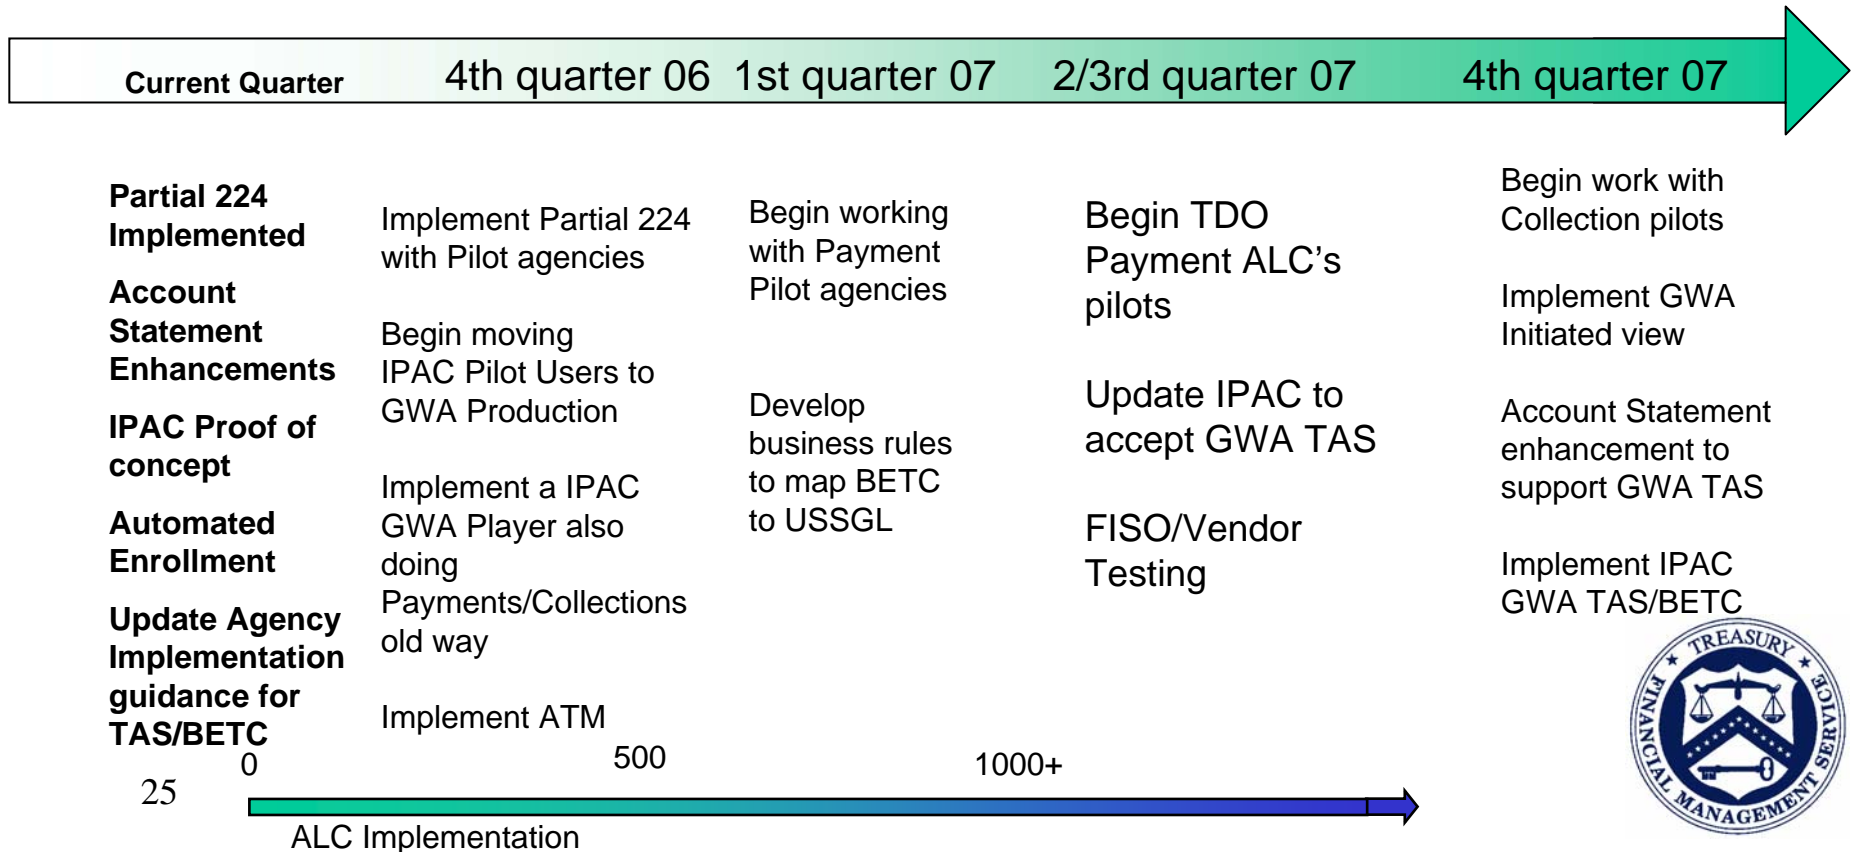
Current Quarter 4th quarter 06 1st quarter 07 2/3rd quarter 07 4th quarter 07

Partial 224 Implemented

Account Statement Enhancements

IPAC Proof of concept

Automated Enrollment

Update Agency Implementation guidance for TAS/BETC

Implement Partial 224 with Pilot agencies

Begin moving IPAC Pilot Users to GWA Production

Implement a IPAC GWA Player also doing Payments/Collections old way

Implement ATM

Begin working with Payment Pilot agencies

Develop business rules to map BETC to USSGL

Begin TDO Payment ALC's pilots

Update IPAC to accept GWA TAS

FISO/Vendor Testing

Begin work with Collection pilots

Implement GWA Initiated view

Account Statement enhancement to support GWA TAS

Implement IPAC GWA TAS/BETC

TREASURY FINANCIAL MANAGEMENT SERVICE

0 500 1000+

25

ALC Implementation